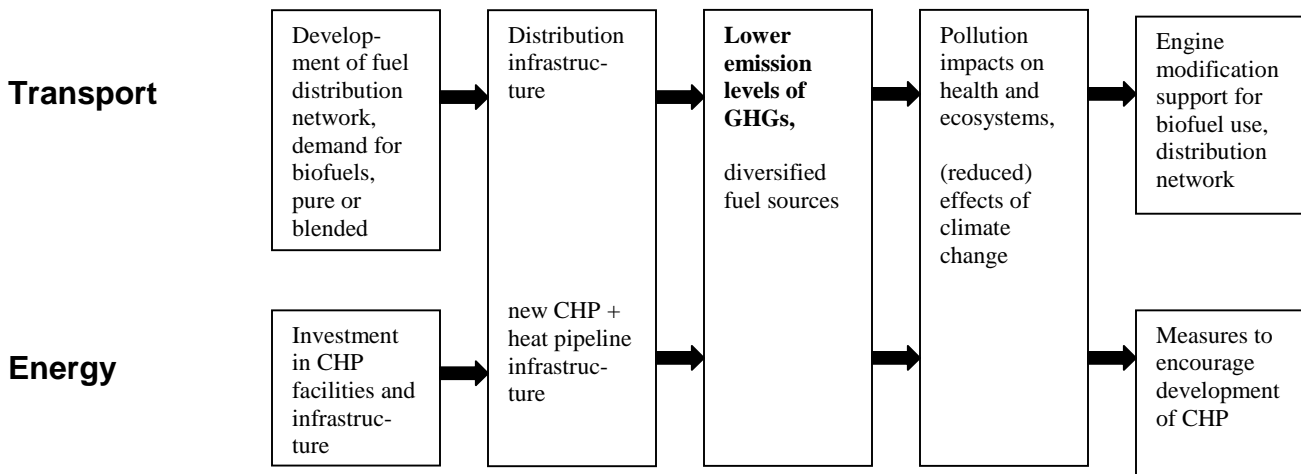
Transport

Development of fuel distribution network, demand for biofuels, pure or blended

Distribution infrastructure

**Lower emission levels of GHGs,**

diversified fuel sources

Pollution impacts on health and ecosystems,

(reduced) effects of climate change

Engine modification support for biofuel use, distribution network

Energy

Investment in CHP facilities and infrastructure

new CHP + heat pipeline infrastructure

Measures to encourage development of CHP